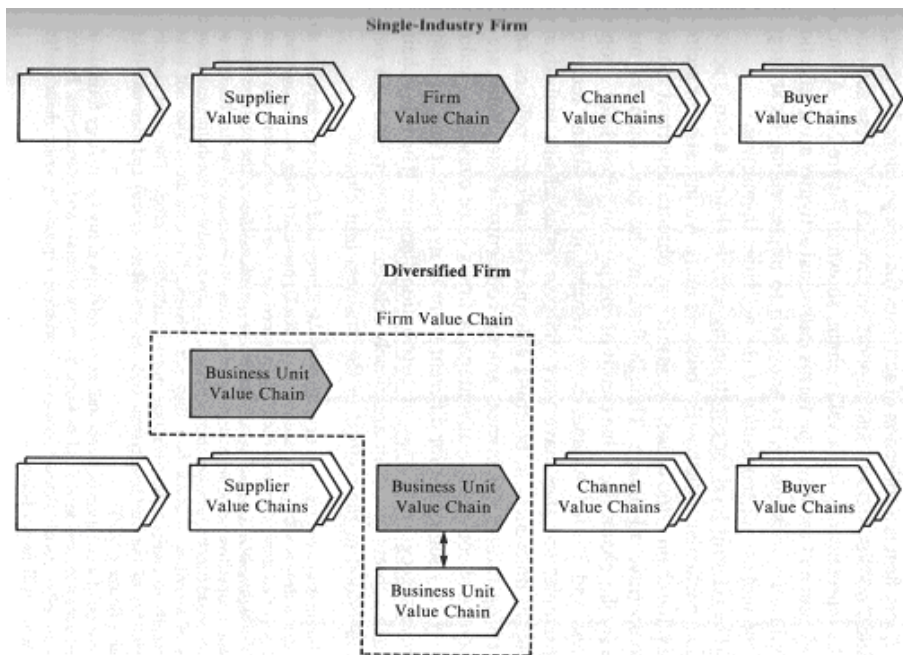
Single-Industry Firm

Supplier Value Chains

Firm Value Chain

Channel Value Chains

Buyer Value Chains

Diversified Firm

Firm Value Chain

Business Unit Value Chain

Supplier Value Chains

Business Unit Value Chain

Business Unit Value Chain

Channel Value Chains

Buyer Value Chains